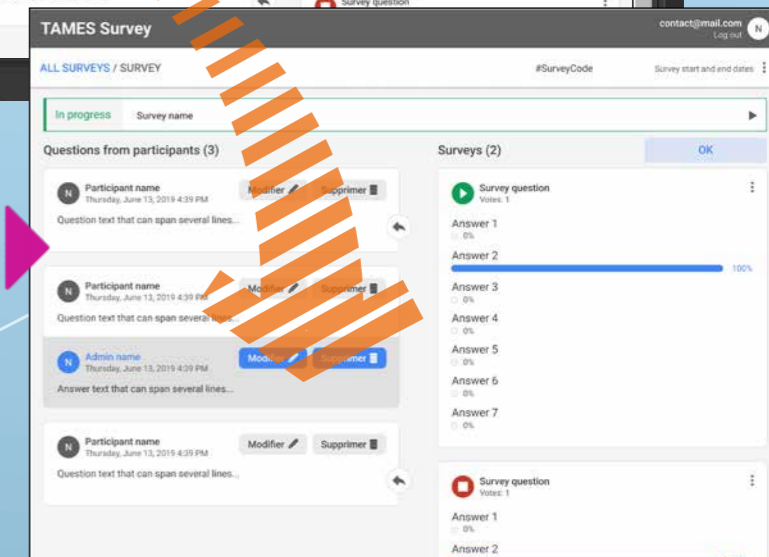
Survey question

TAMES Survey

contact@mail.com
Log out

N

ALL SURVEYS / SURVEY

#SurveyCode

Survey start and end dates

In progress

Survey name

Questions from participants (3)

N

Participant name
Thursday, June 13, 2019 4:39 PM

Modifier

Supprimer

Question text that can span several lines...

N

Participant name
Thursday, June 13, 2019 4:39 PM

Modifier

Supprimer

Question text that can span several lines...

N

Admin name
Thursday, June 13, 2019 4:39 PM

Modifier

Supprimer

Answer text that can span several lines...

N

Participant name
Thursday, June 13, 2019 4:39 PM

Modifier

Supprimer

Question text that can span several lines...

Surveys (2)

OK

Survey question
Votes: 1

Answer 1
0%

Answer 2
100%

Answer 3
0%

Answer 4
0%

Answer 5
0%

Answer 6
0%

Answer 7
0%

Survey question
Votes: 1

Answer 1
0%

Answer 2